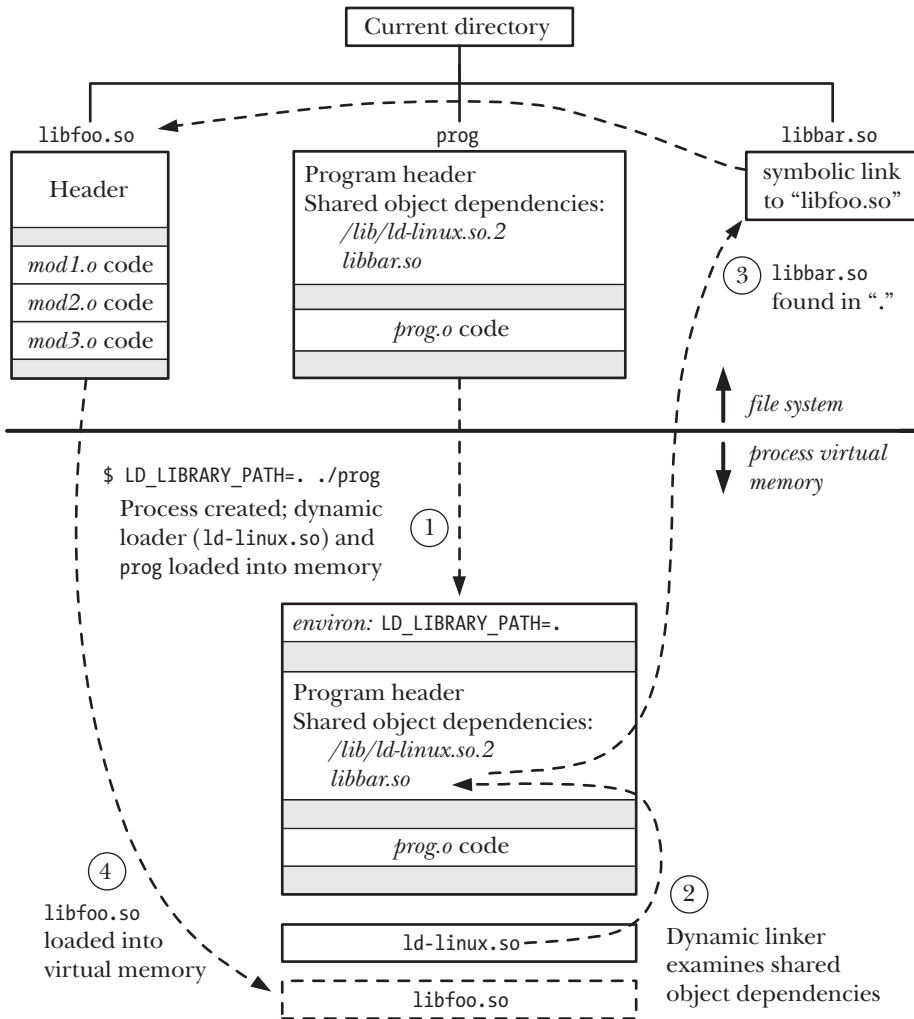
Current directory

libfoo.so

prog

libbar.so

Header

*mod1.o* code

*mod2.o* code

*mod3.o* code

Program header
Shared object dependencies:
*/lib/ld-linux.so.2*
*libbar.so*

*prog.o* code

symbolic link to "libfoo.so"

3 libbar.so found in "."

*file system*

*process virtual memory*

$ LD_LIBRARY_PATH=. ./prog
Process created; dynamic loader (ld-linux.so) and prog loaded into memory

1

*environ:* LD_LIBRARY_PATH=.

Program header
Shared object dependencies:
*/lib/ld-linux.so.2*
*libbar.so*

*prog.o* code

4

libfoo.so loaded into virtual memory

ld-linux.so

2

Dynamic linker examines shared object dependencies

libfoo.so